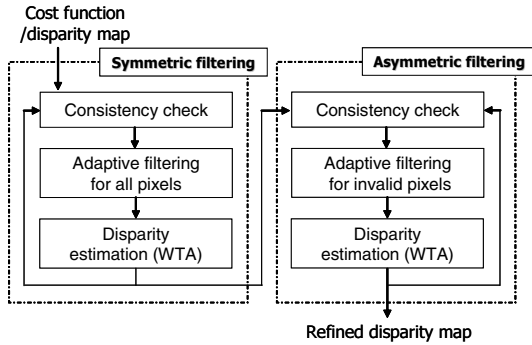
Cost function
/disparity map

Symmetric filtering

Consistency check

Adaptive filtering for all pixels

Disparity estimation (WTA)

Asymmetric filtering

Consistency check

Adaptive filtering for invalid pixels

Disparity estimation (WTA)

Refined disparity map